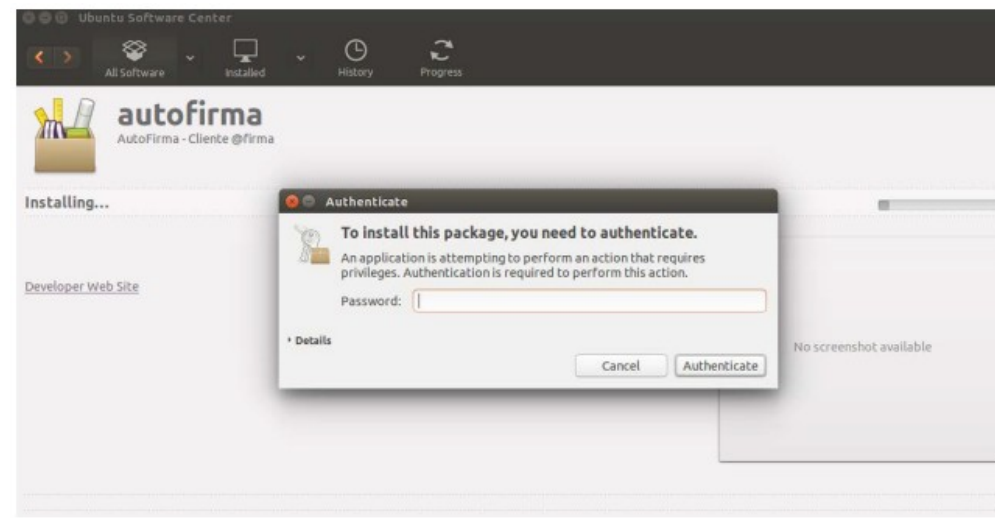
Ubuntu Software Center

All Software Installed History Progress

autofirma
AutoFirma - Cliente @firma

Installing...

Developer Web Site

Authenticate

To install this package, you need to authenticate.

An application is attempting to perform an action that requires privileges. Authentication is required to perform this action.

Password:

Details

Cancel Authenticate

No screenshot available